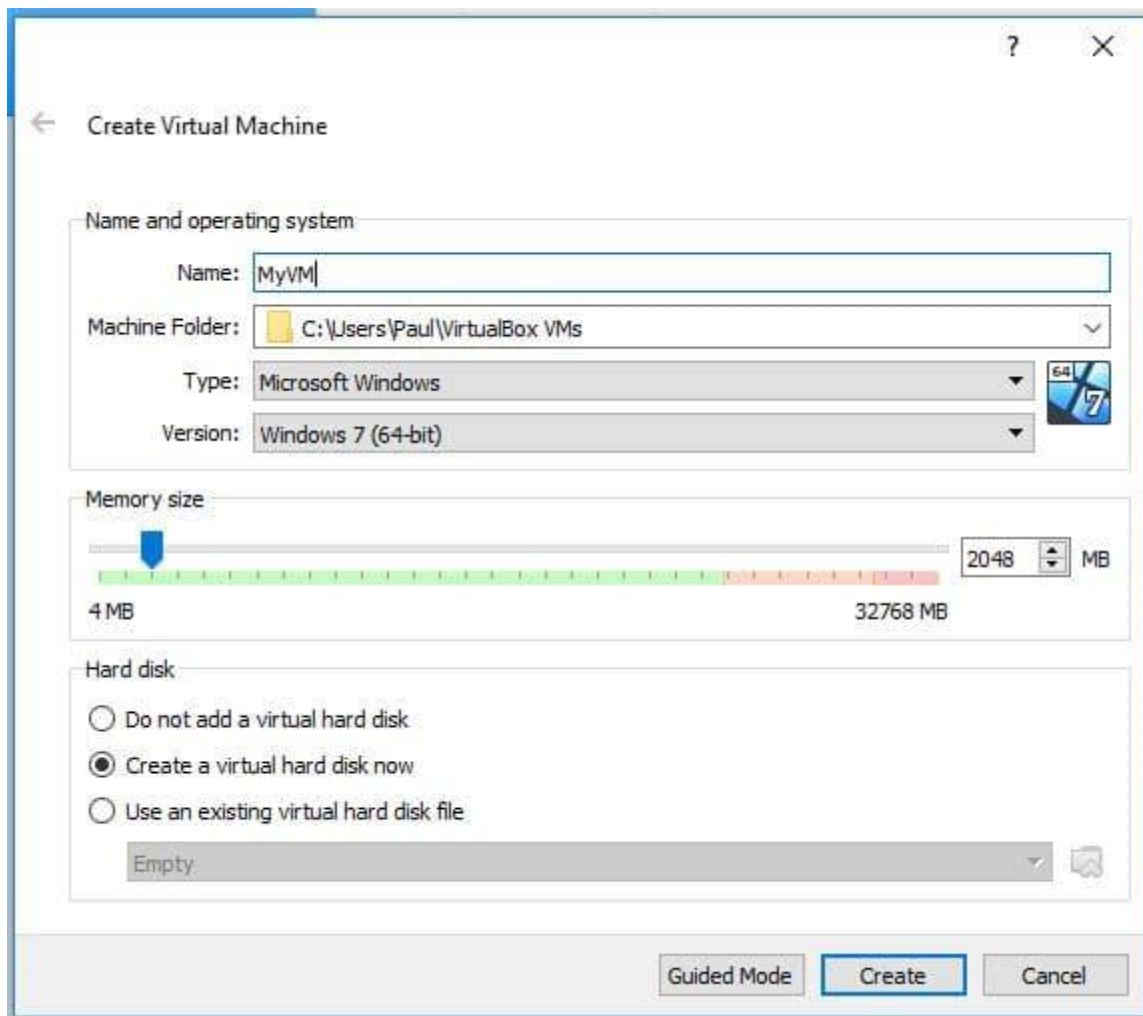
?
×

Create Virtual Machine

Name and operating system

Name: MyVM

Machine Folder: C:\Users\Paul\VirtualBox VMs

Type: Microsoft Windows

Version: Windows 7 (64-bit)

64
7

Memory size

2048 MB

4 MB

32768 MB

Hard disk

Do not add a virtual hard disk

Create a virtual hard disk now

Use an existing virtual hard disk file

Empty

Guided Mode

Create

Cancel